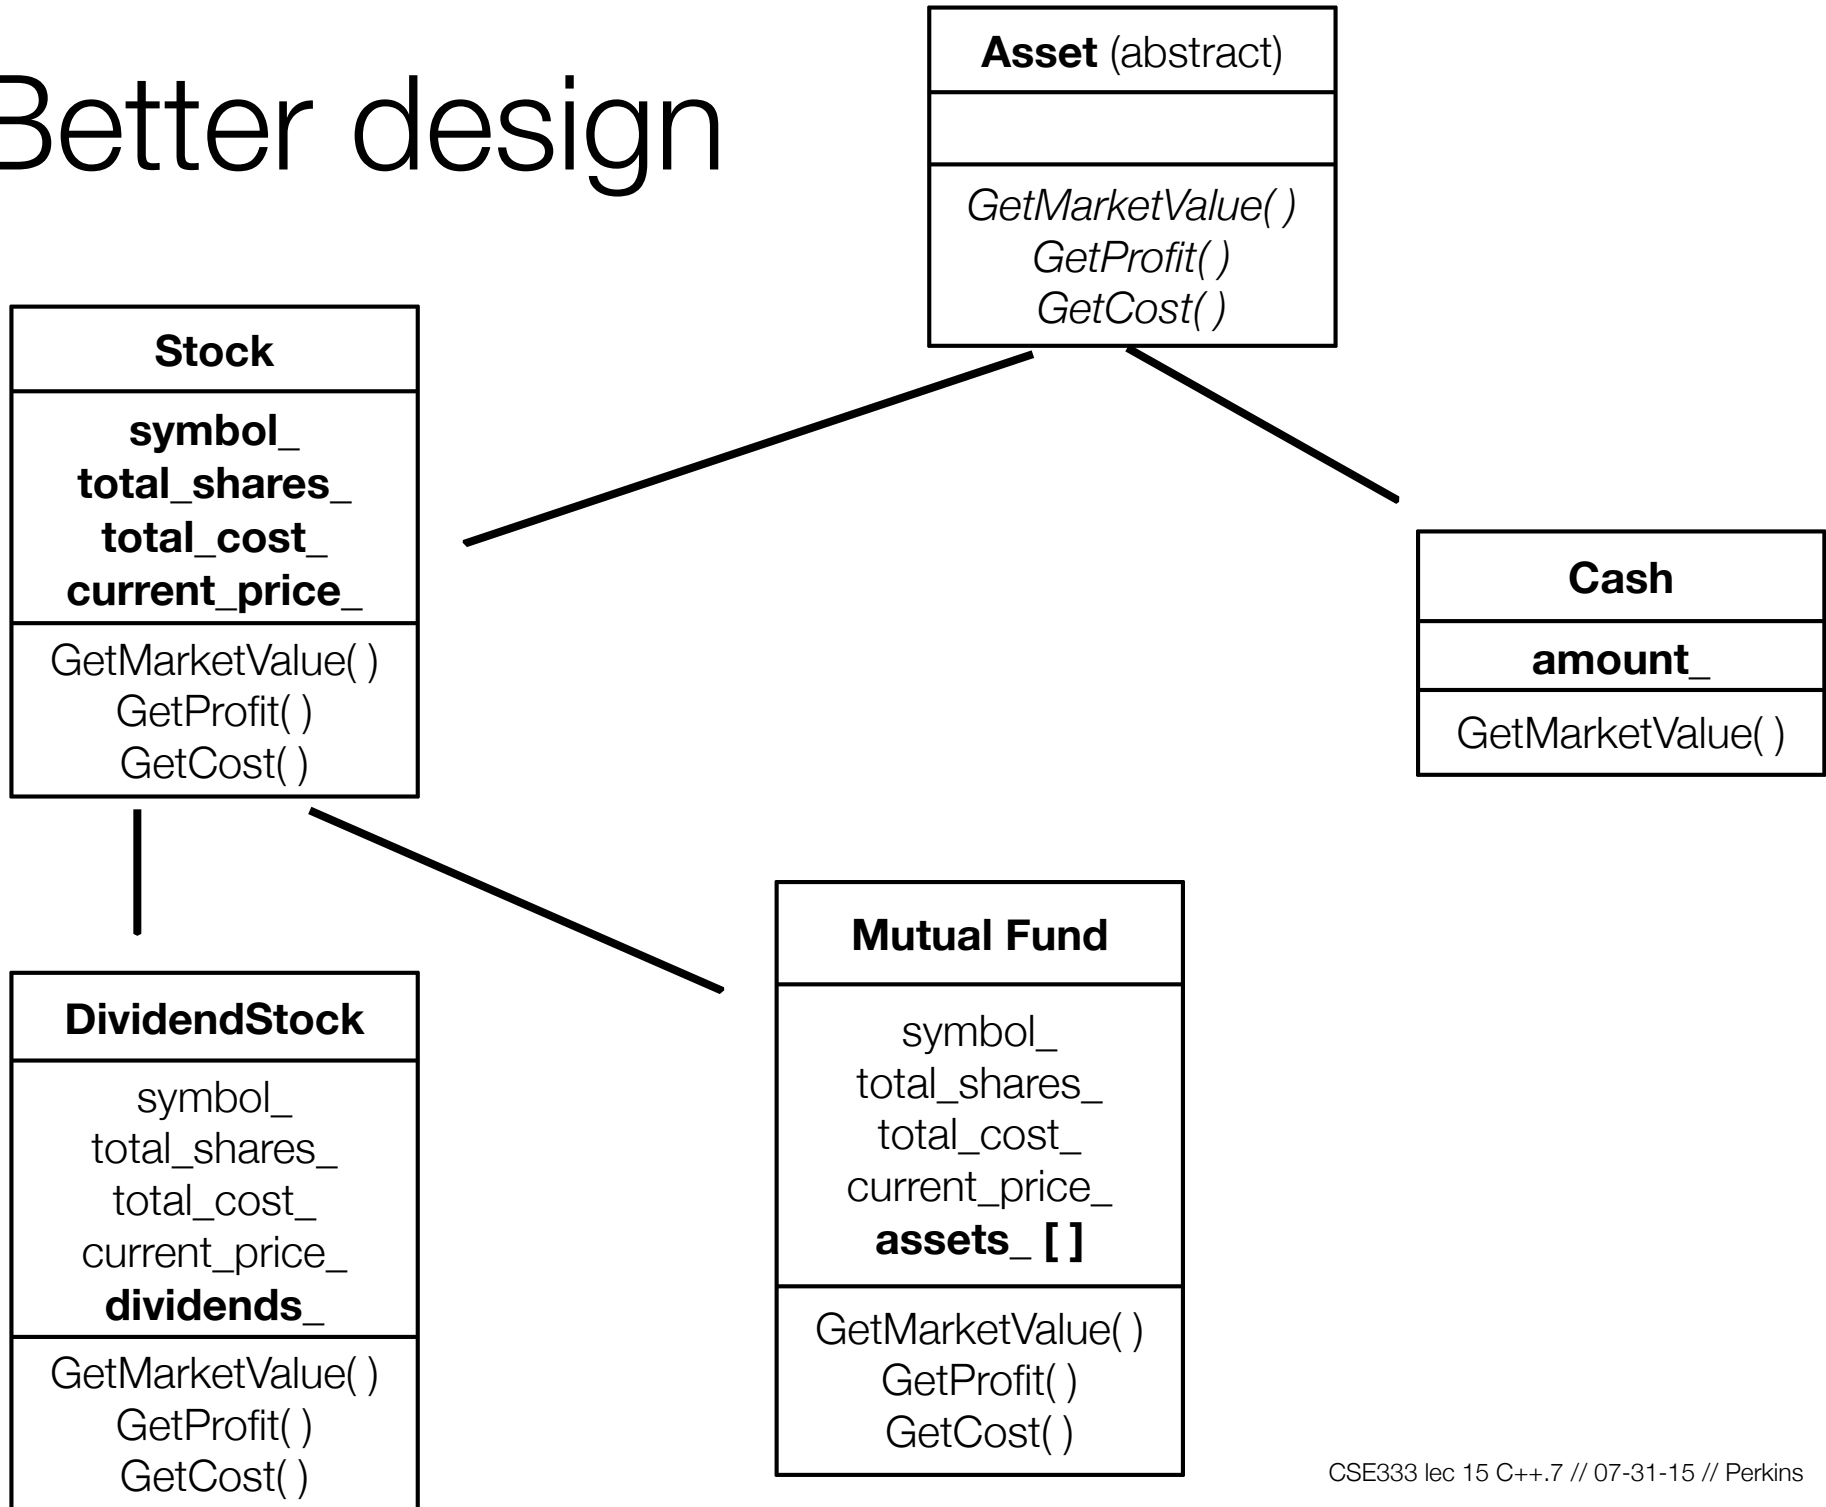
Better design

Asset (abstract)

GetMarketValue( )
GetProfit( )
GetCost( )

Stock

symbol_
total_shares_
total_cost_
current_price_

GetMarketValue( )
GetProfit( )
GetCost( )

Cash

amount_

GetMarketValue( )

DividendStock

symbol_
total_shares_
total_cost_
current_price_
dividends_

GetMarketValue( )
GetProfit( )
GetCost( )

Mutual Fund

symbol_
total_shares_
total_cost_
current_price_
assets_ [ ]

GetMarketValue( )
GetProfit( )
GetCost( )

CSE333 lec 15 C++.7 // 07-31-15 // Perkins